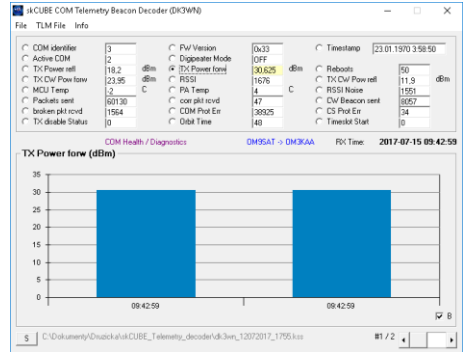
skCUBE COM Telemetry Beacon Decoder (DK3WN)

File TLM File Info

COM identifier 3
Active COM 2
TX Power refl 18,2 dBm
TX CW Pow forw 23,95 dBm
MCU Temp -2 C
Packets sent 60130
broken pkt rcvd 1564
TX disable Status 0

FW Version 0x33
Digipeater Mode OFF
TX Power forw 30,625 dBm
RSSI 1676
PA Temp 4 C
corr pkt rcvd 47
COM Prot Err 38925
Orbit Time 40

Timestamp 23.01.1970 3:58:50
Reboots 50
TX CW Pow refl 11,9 dBm
RSSI Noise 1551
CW Beacon sent 8057
CS Prot Err 34
Timeslot Start 0

COM Health / Diagnostics OM9SAT -> OM3KAA RX Time: 2017-07-15 09:42:59

TX Power forw (dBm)

35
30
25
20
15
10
5
0

09:42:59 09:42:59

8

S C:\Dokumenty\Druzica\skCUBE_Telemetry_decoder\dk3wn_12072017_1755.kss #1 / 2